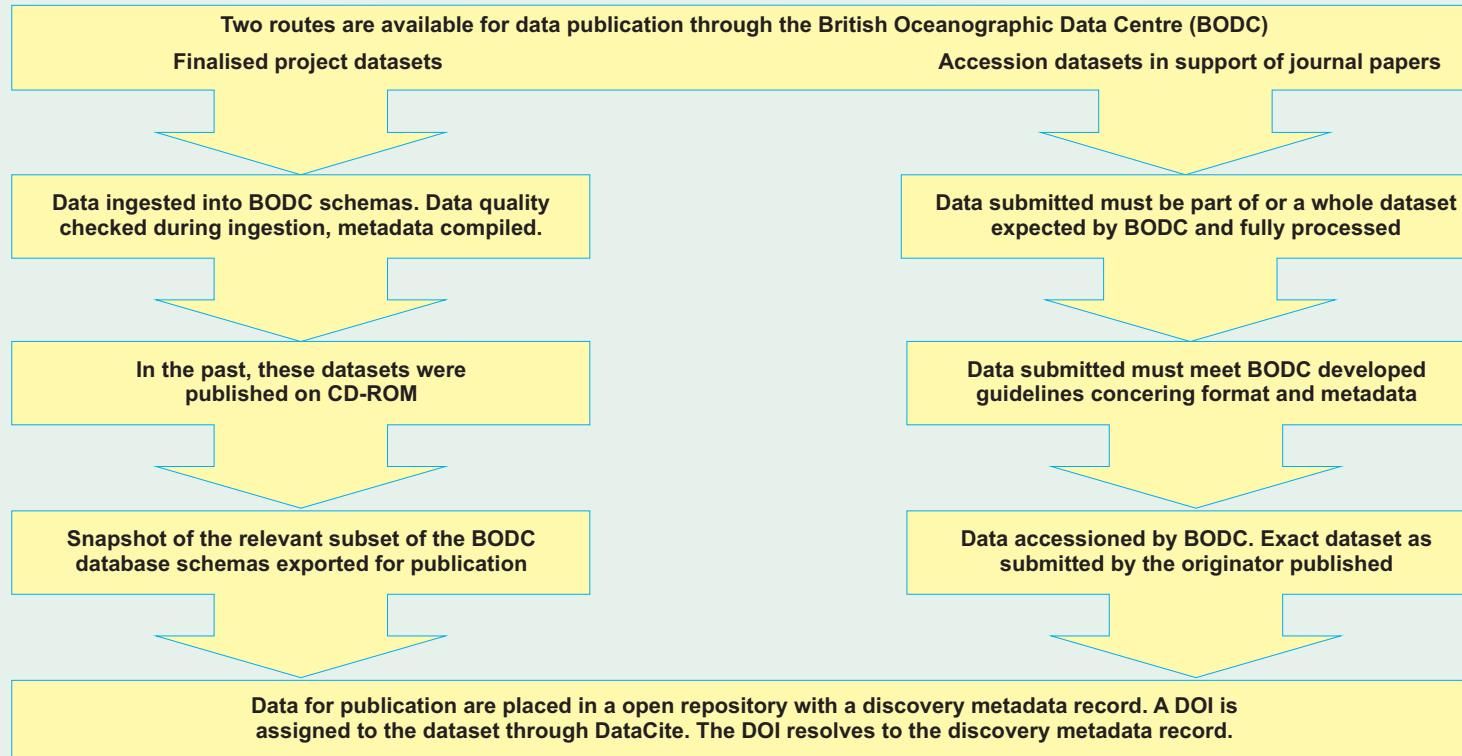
Two routes are available for data publication through the British Oceanographic Data Centre (BODC)

Finalised project datasets

Data ingested into BODC schemas. Data quality checked during ingestion, metadata compiled.

In the past, these datasets were published on CD-ROM

Snapshot of the relevant subset of the BODC database schemas exported for publication

Accession datasets in support of journal papers

Data submitted must be part of or a whole dataset expected by BODC and fully processed

Data submitted must meet BODC developed guidelines concering format and metadata

Data accessioned by BODC. Exact dataset as submitted by the originator published

Data for publication are placed in a open repository with a discovery metadata record. A DOI is assigned to the dataset through DataCite. The DOI resolves to the discovery metadata record.